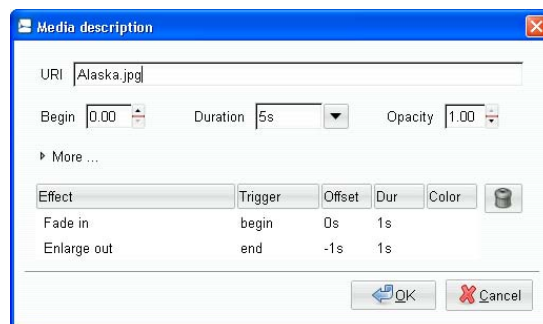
Media description

URI Alaska.jpg

Begin 0.00 Duration 5s Opacity 1.00

▸ More ...

| Effect | Trigger | Offset | Dur | Color |
|---|---|---|---|---|
| Fade in | begin | 0s | 1s | |
| Enlarge out | end | -1s | 1s | |

OK Cancel